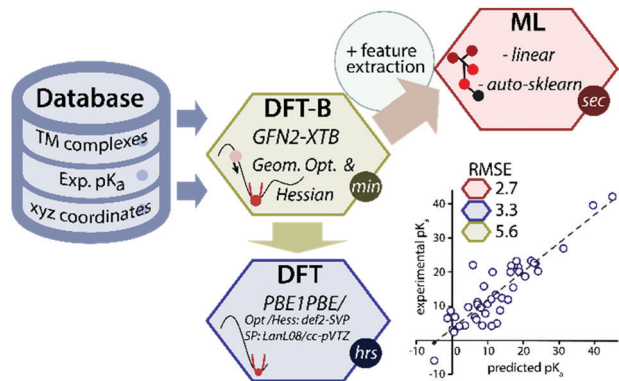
Database
TM complexes
Exp. pK$_a$
xyz coordinates

DFT-B
GFN2-XTB
Geom. Opt. &
Hessian
min

+ feature
extraction

ML
- linear
- auto-sklearn
sec

DFT
PBE1PBE/
Opt /Hess: def2-SVP
SP: LanL08/cc-pVTZ
hrs

RMSE
2.7
3.3
5.6

experimental pK$_a$
predicted pK$_a$
40
30
20
10
0
-10
-10
0
10
20
30
40
50